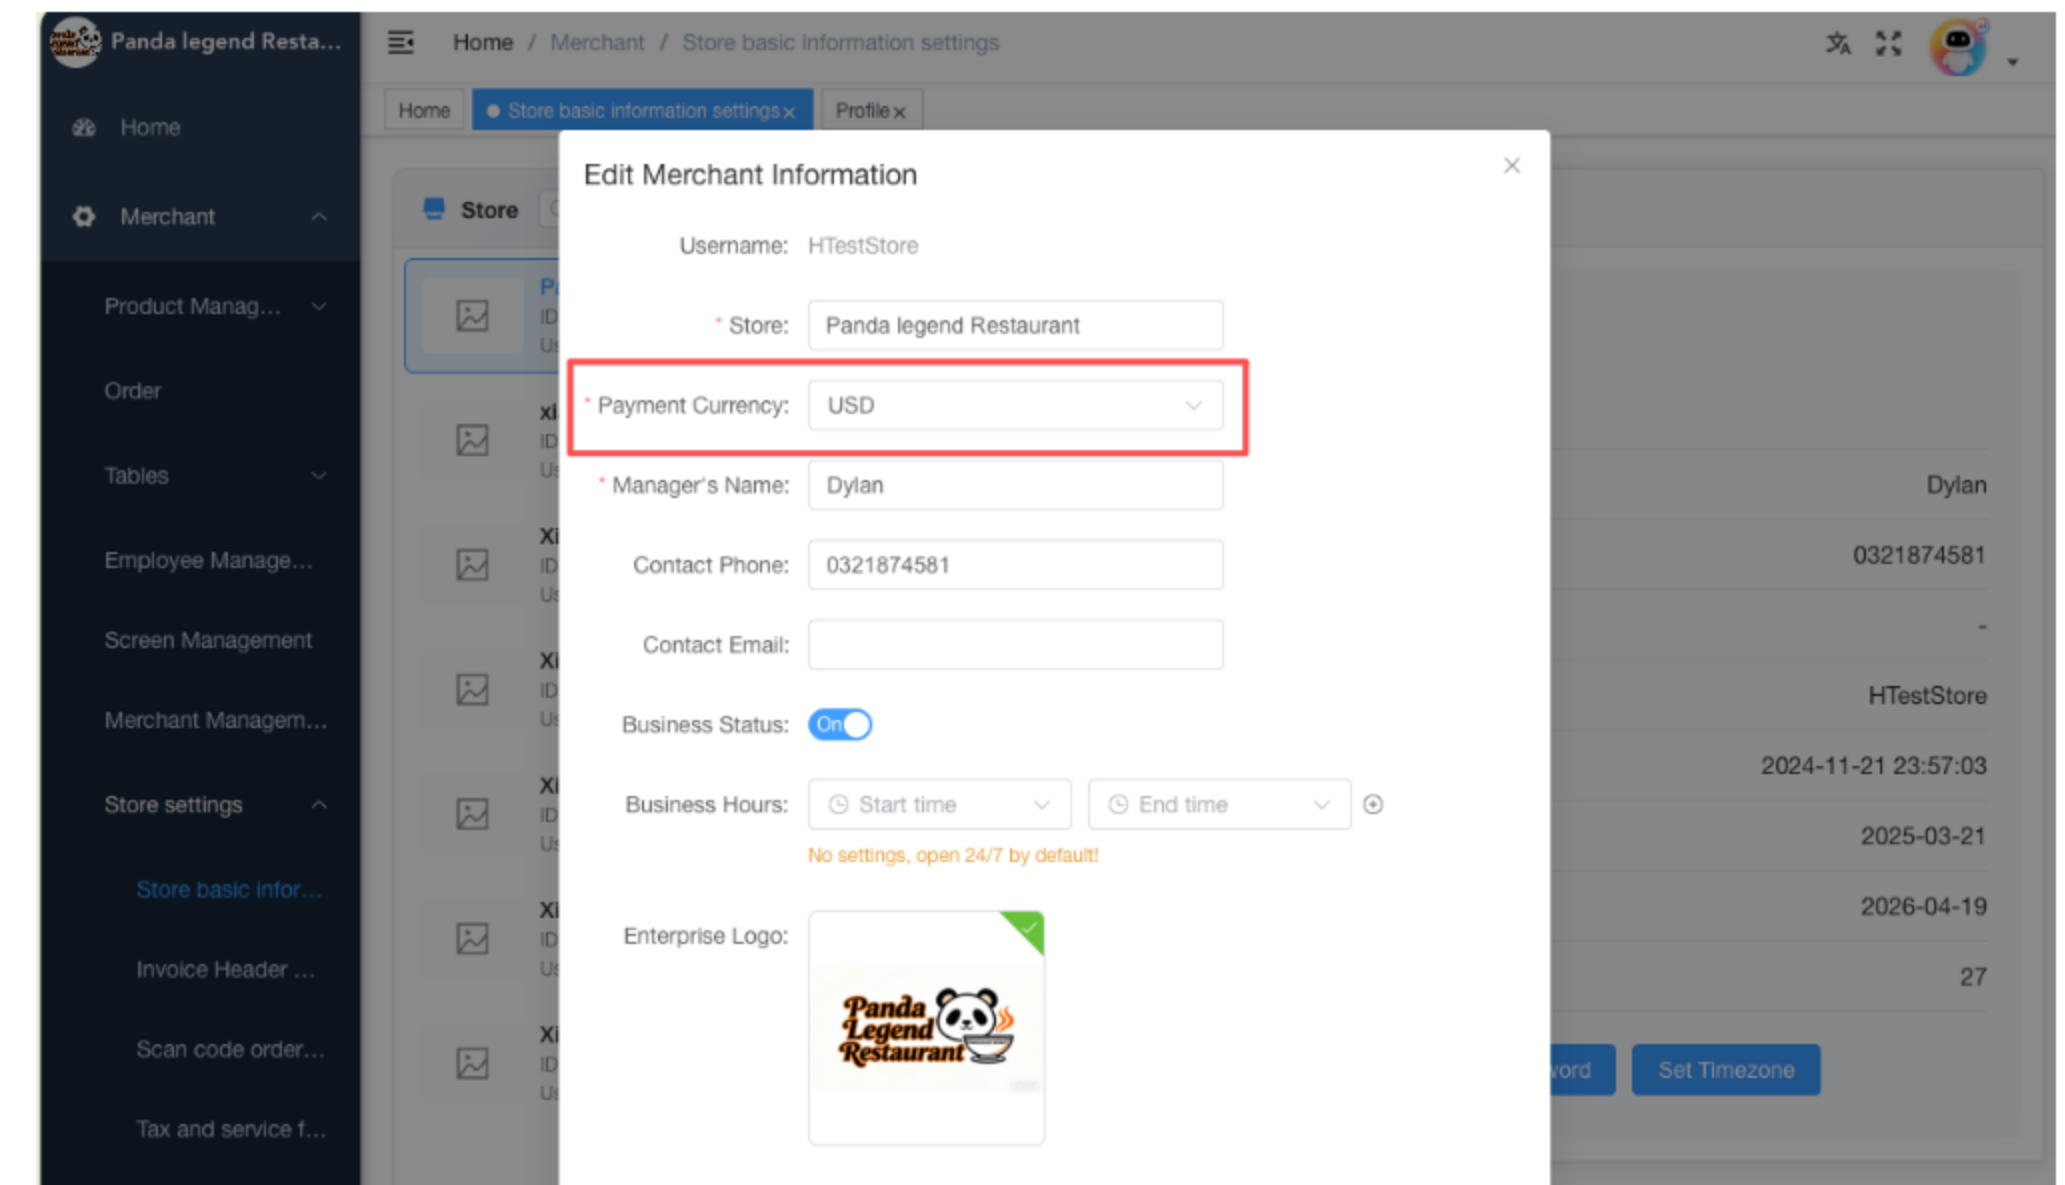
Panda legend Resta...

Home / Merchant / Store basic information settings

Home
Merchant
Product Manag...
Order
Tables
Employee Manage...
Screen Management
Merchant Managem...
Store settings
Store basic infor...
Invoice Header ...
Scan code order...
Tax and service f...

Home | Store basic information settings × | Profile ×

Store

Edit Merchant Information

Username: HTestStore

* Store: Panda legend Restaurant

* Payment Currency: USD

* Manager's Name: Dylan

Contact Phone: 0321874581

Contact Email:

Business Status: On

Business Hours: Start time End time

No settings, open 24/7 by default!

Enterprise Logo:

Panda Legend Restaurant

Dylan
0321874581
-
HTestStore
2024-11-21 23:57:03
2025-03-21
2026-04-19
27

word Set Timezone